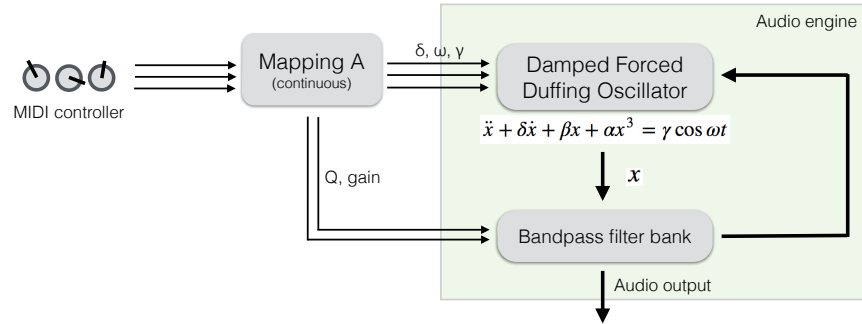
Audio engine

MIDI controller

Mapping A
(continuous)

δ, ω, γ

Damped Forced Duffing Oscillator

$\ddot{x} + \delta\dot{x} + \beta x + \alpha x^3 = \gamma \cos \omega t$

$x$

Q, gain

Bandpass filter bank

Audio output